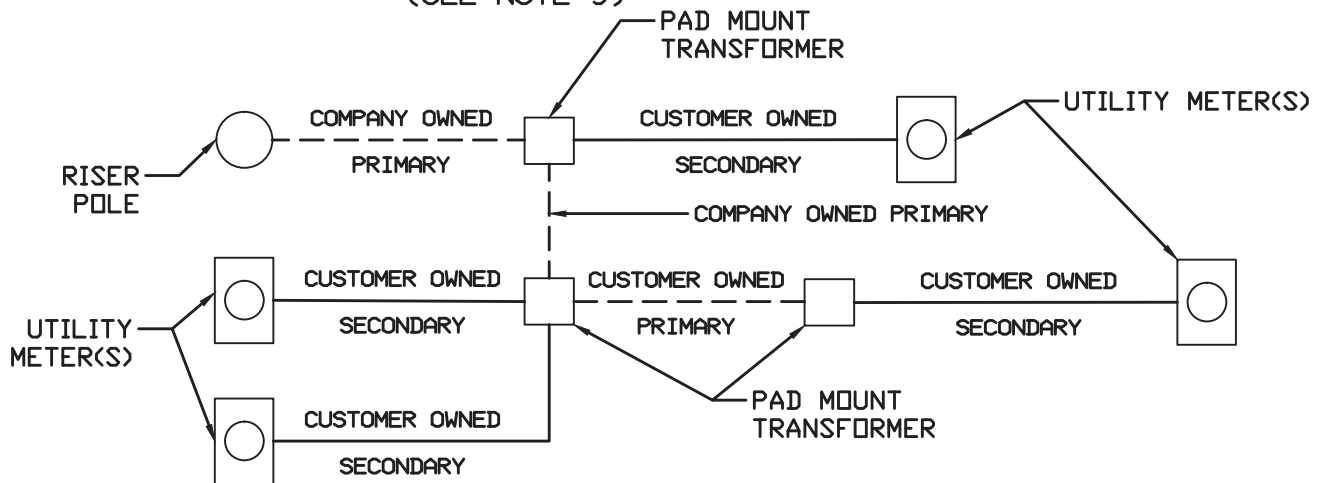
(SEE NOTE 3)

PAD MOUNT TRANSFORMER

UTILITY METER(S)

COMPANY OWNED

PRIMARY

CUSTOMER OWNED

SECONDARY

RISER POLE

COMPANY OWNED PRIMARY

CUSTOMER OWNED

SECONDARY

CUSTOMER OWNED

PRIMARY

CUSTOMER OWNED

SECONDARY

UTILITY METER(S)

CUSTOMER OWNED

SECONDARY

PAD MOUNT TRANSFORMER